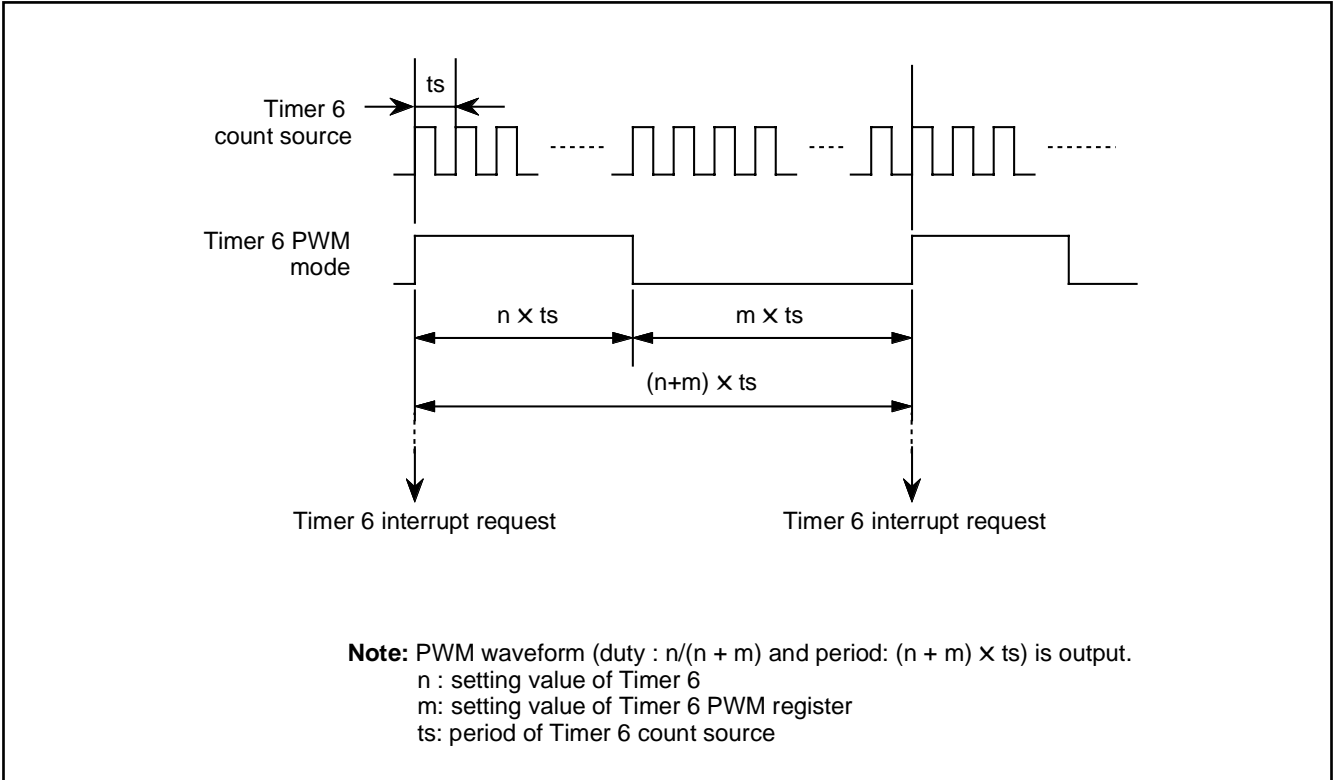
ts

Timer 6 count source

Timer 6 PWM mode

n × ts

m × ts

(n+m) × ts

Timer 6 interrupt request

Timer 6 interrupt request

**Note:** PWM waveform (duty : n/(n + m) and period: (n + m) × ts) is output.
n : setting value of Timer 6
m: setting value of Timer 6 PWM register
ts: period of Timer 6 count source